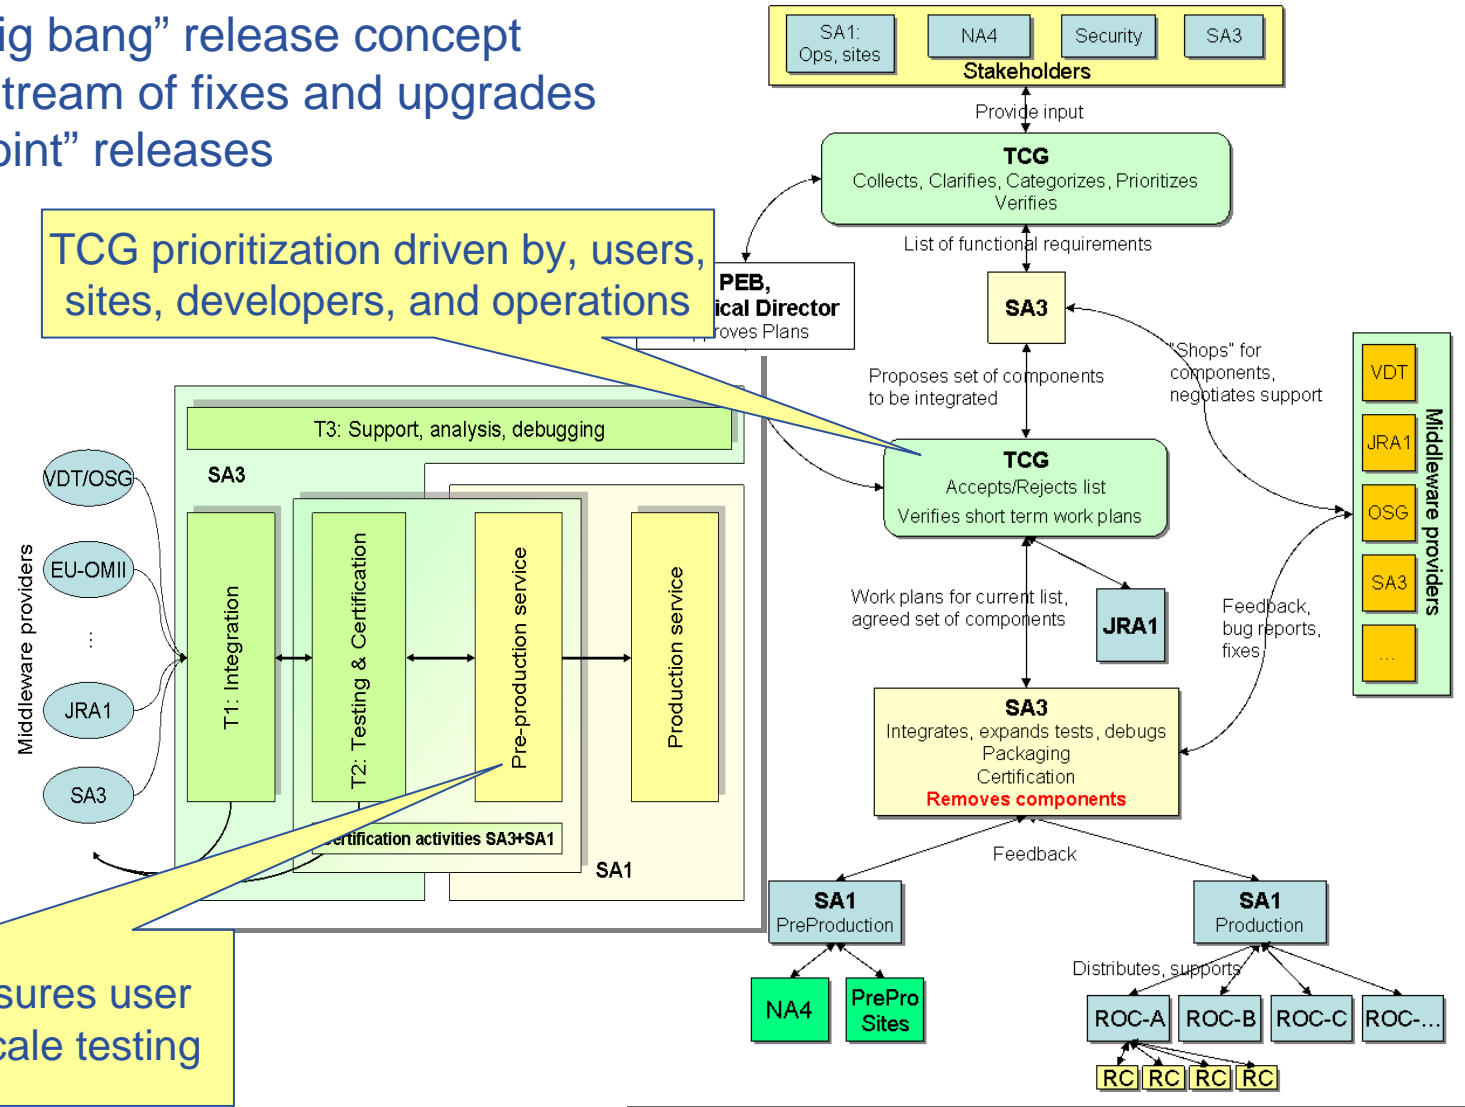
ig bang" release concept
tream of fixes and upgrades
oint" releases

TCG prioritization driven by, users, sites, developers, and operations

sures user
cale testing

SA1: Ops, sites
NA4
Security
SA3
Stakeholders

Provide input

TCG
Collects, Clarifies, Categorizes, Prioritizes
Verifies

List of functional requirements

PEB,
ical Director
roves Plans

SA3

Proposes set of components to be integrated

"Shops" for components, negotiates support

VDT
JRA1
OSG
SA3
...
Middleware providers

TCG
Accepts/Rejects list
Verifies short term work plans

Work plans for current list, agreed set of components

JRA1

Feedback, bug reports, fixes

SA3
Integrates, expands tests, debugs
Packaging
Certification
Removes components

Feedback

SA1
PreProduction

SA1
Production

NA4
PrePro Sites

Distributes, supports

ROC-A
ROC-B
ROC-C
ROC-...
RC
RC
RC
RC

T3: Support, analysis, debugging
SA3
VDT/OSG
EU-OMII
:
JRA1
SA3
Middleware providers
T1: Integration
T2: Testing & Certification
Pre-production service
Production service
ertification activities SA3+SA1
SA1